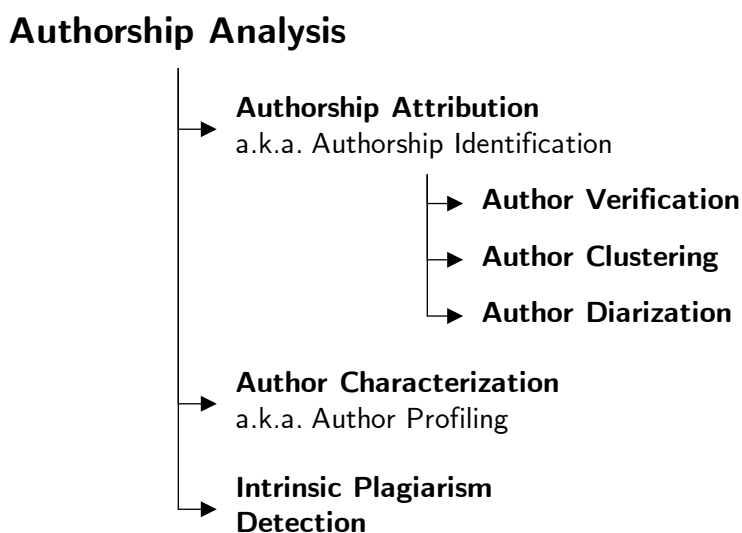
Authorship Analysis

Authorship Attribution
a.k.a. Authorship Identification

Author Verification

Author Clustering

Author Diarization

Author Characterization
a.k.a. Author Profiling

Intrinsic Plagiarism Detection